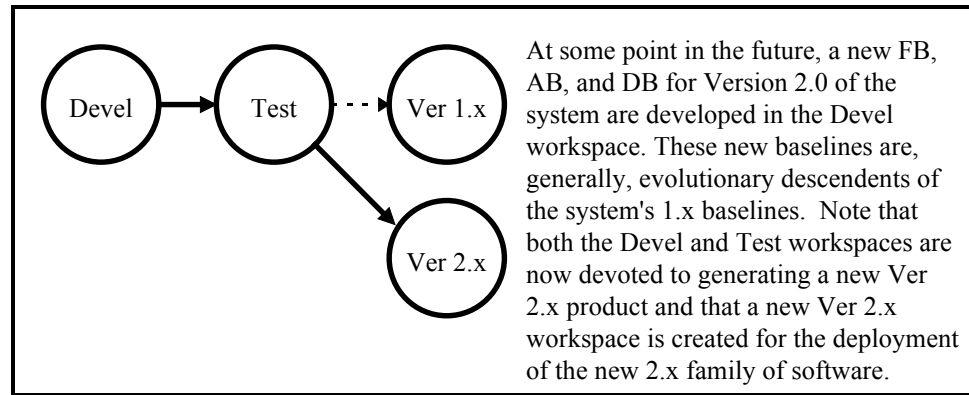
Devel

Test

Ver 1.x

Ver 2.x

At some point in the future, a new FB, AB, and DB for Version 2.0 of the system are developed in the Devel workspace. These new baselines are, generally, evolutionary descendents of the system's 1.x baselines. Note that both the Devel and Test workspaces are now devoted to generating a new Ver 2.x product and that a new Ver 2.x workspace is created for the deployment of the new 2.x family of software.